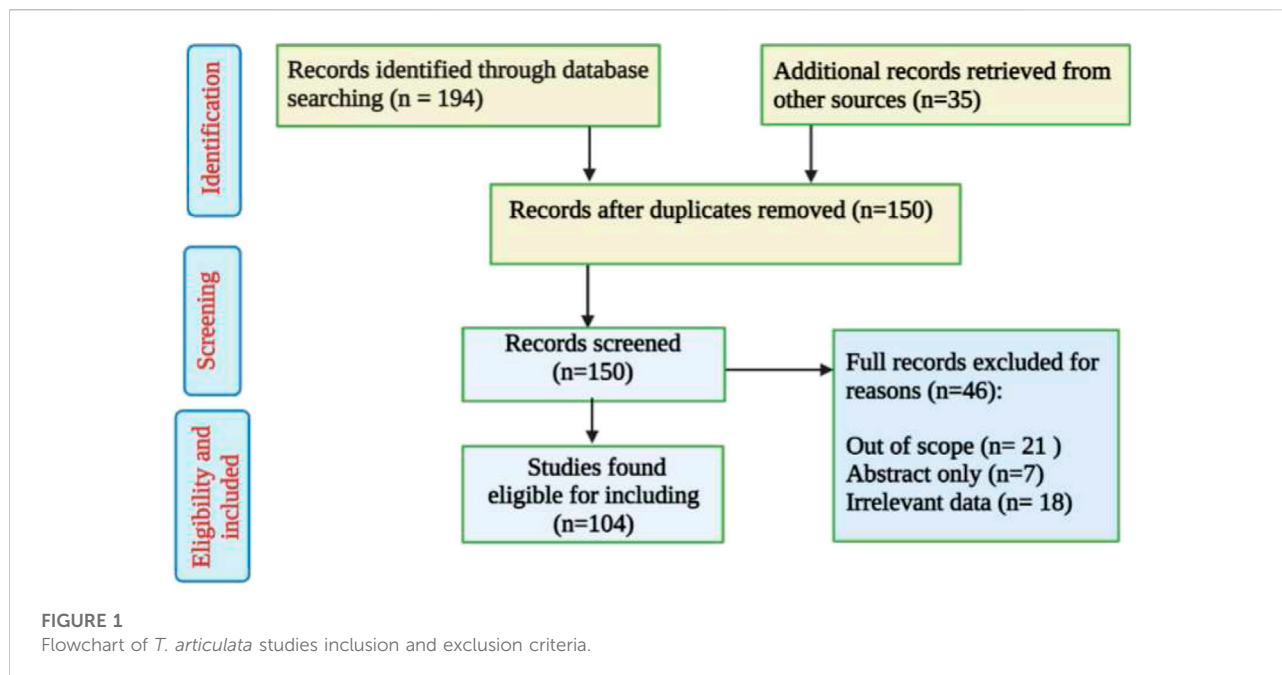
Identification

Records identified through database searching (n = 194)

Additional records retrieved from other sources (n=35)

Records after duplicates removed (n=150)

Screening

Records screened (n=150)

Full records excluded for reasons (n=46):

Out of scope (n= 21 )
Abstract only (n=7)
Irrelevant data (n= 18)

Eligibility and included

Studies found eligible for including (n=104)

FIGURE 1
Flowchart of T. articulata studies inclusion and exclusion criteria.